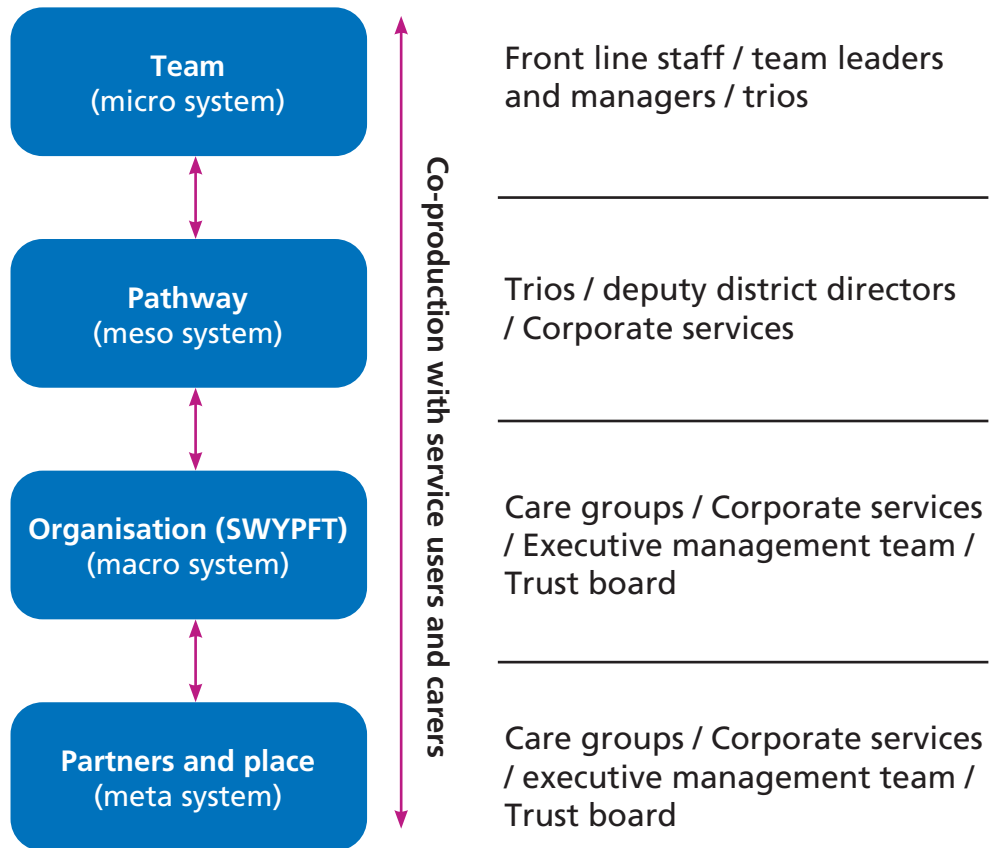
Team
(micro system)

Pathway
(meso system)

Organisation (SWYPFT)
(macro system)

Partners and place
(meta system)

Co-production with service users and carers

Front line staff / team leaders and managers / trios

Trios / deputy district directors / Corporate services

Care groups / Corporate services / Executive management team / Trust board

Care groups / Corporate services / executive management team / Trust board